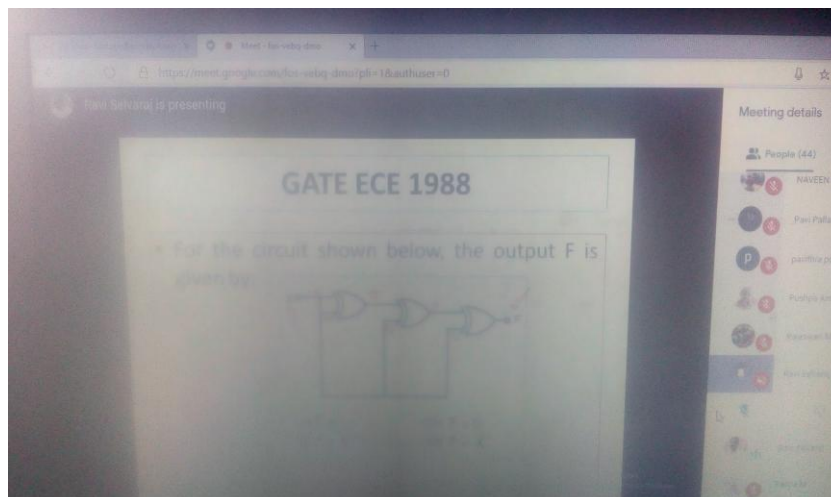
Meet - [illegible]

https://meet.google.com/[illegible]?pli=1&authuser=0

Ravi Selvaraj is presenting

Meeting details

People (44)

NAVEEN

Pavi Palla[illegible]

pavithra p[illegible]

Pushpa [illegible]

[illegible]

GATE ECE 1988

For the circuit shown below, the output F is given by: